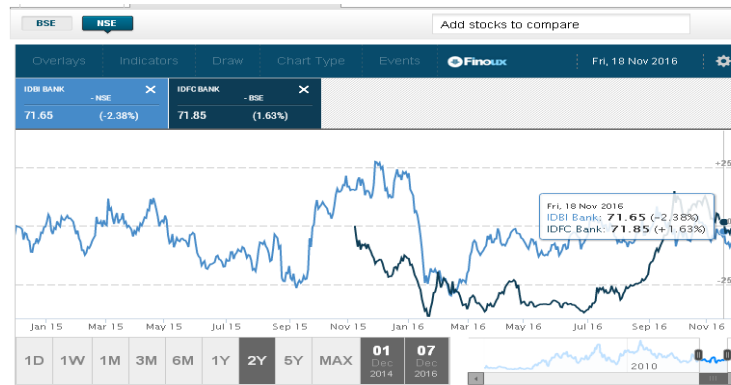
BSE NSE

Add stocks to compare

Overlays Indicators Draw Chart Type Events Finoux Fri, 18 Nov 2016

IDBI BANK - NSE
71.65 (-2.38%)

IDFC BANK - BSE
71.85 (1.63%)

Fri, 18 Nov 2016
IDBI Bank: 71.65 (-2.38%)
IDFC Bank: 71.85 (+1.63%)

+25
-25

Jan 15 Mar 15 May 15 Jul 15 Sep 15 Nov 15 Jan 16 Mar 16 May 16 Jul 16 Sep 16 Nov 16

1D 1W 1M 3M 6M 1Y 2Y 5Y MAX 01 Dec 2014 07 Dec 2016

2010